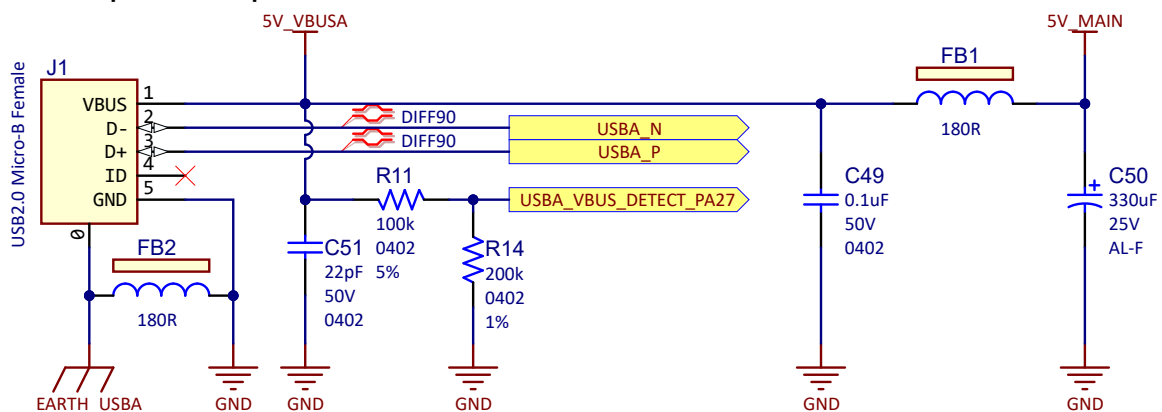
5V_VBUSA

5V_MAIN

J1

USB2.0 Micro-B Female

VBUS 1
D- 2
D+ 3
ID 4
GND 5

0

DIFF90
DIFF90

USBA_N
USBA_P

R11
100k
0402
5%

USBA_VBUS_DETECT_PA27

R14
200k
0402
1%

C51
22pF
50V
0402

FB2
180R

FB1
180R

C49
0.1uF
50V
0402

C50
330uF
25V
AL-F

EARTH USBA

GND

GND

GND

GND

GND

GND